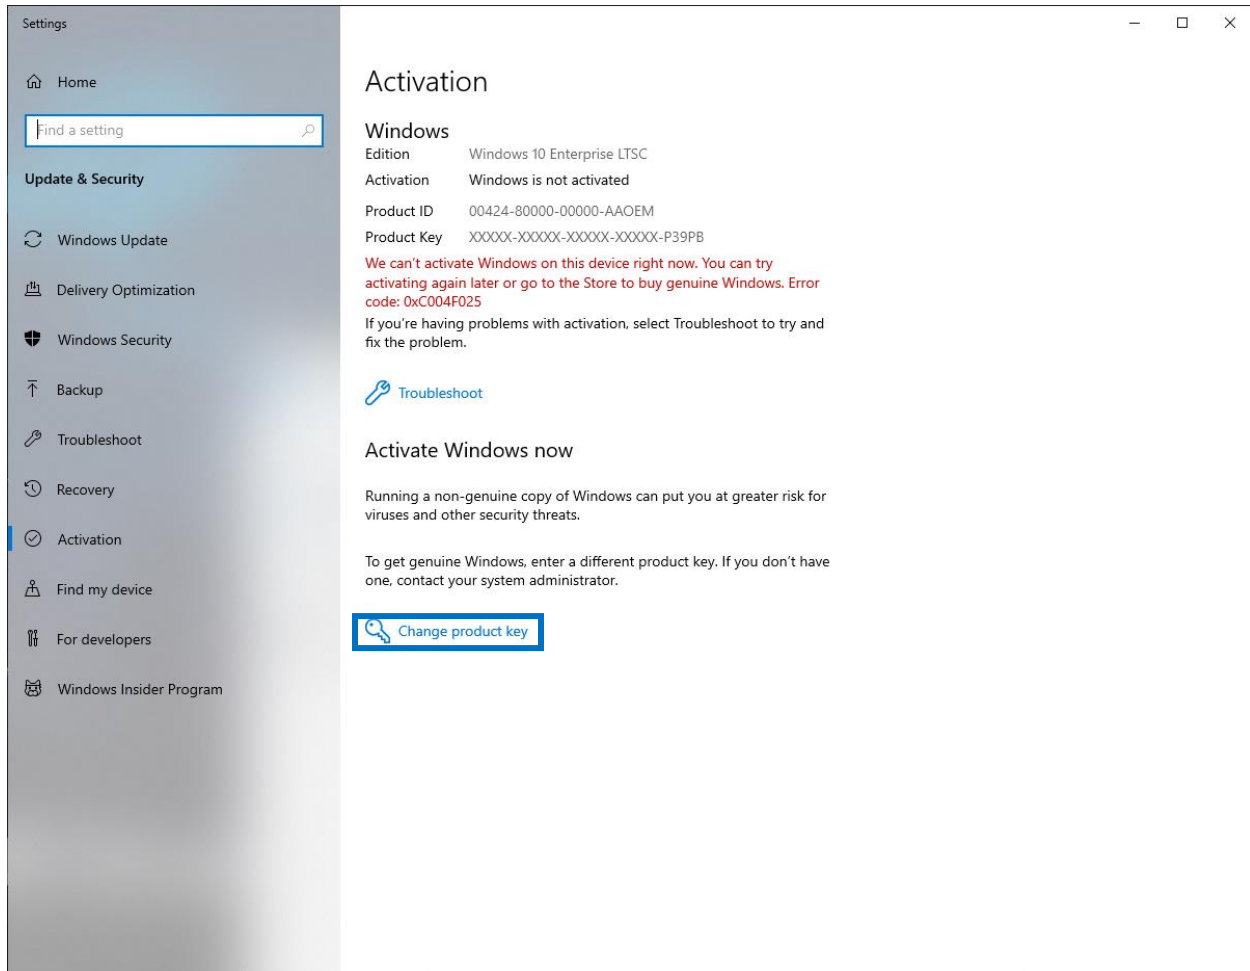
Settings

Home

Find a setting

Update & Security

Windows Update

Delivery Optimization

Windows Security

Backup

Troubleshoot

Recovery

Activation

Find my device

For developers

Windows Insider Program

Activation

Windows

| | |
|---|---|
| Edition | Windows 10 Enterprise LTSC |
| Activation | Windows is not activated |
| Product ID | 00424-80000-00000-AAOEM |
| Product Key | XXXXX-XXXXX-XXXXX-XXXXX-P39PB |

We can't activate Windows on this device right now. You can try activating again later or go to the Store to buy genuine Windows. Error code: 0xC004F025

If you're having problems with activation, select Troubleshoot to try and fix the problem.

Troubleshoot

Activate Windows now

Running a non-genuine copy of Windows can put you at greater risk for viruses and other security threats.

To get genuine Windows, enter a different product key. If you don't have one, contact your system administrator.

Change product key